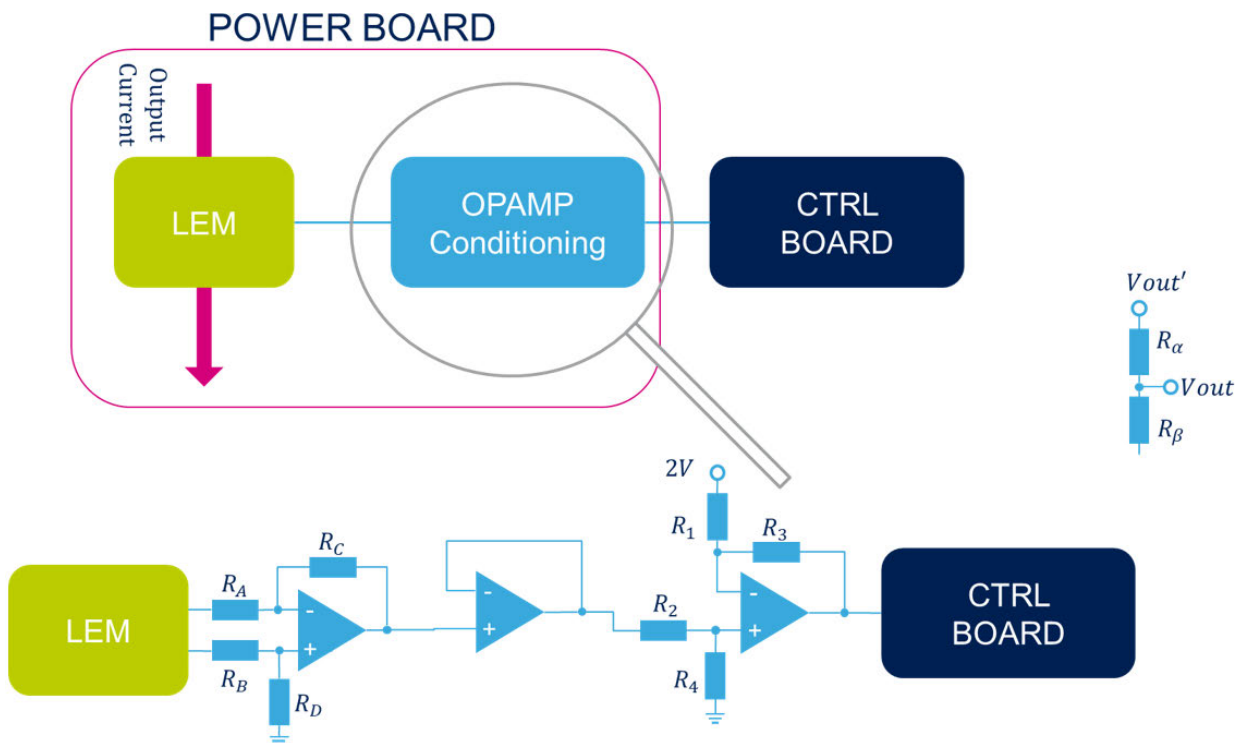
POWER BOARD

Output Current

LEM

OPAMP Conditioning

CTRL BOARD

$Vout'$

$R_\alpha$

$Vout$

$R_\beta$

$2V$

$R_1$

$R_3$

$R_C$

$R_A$

LEM

-

+

$R_B$

$R_D$

-

+

$R_2$

-

+

$R_4$

CTRL BOARD